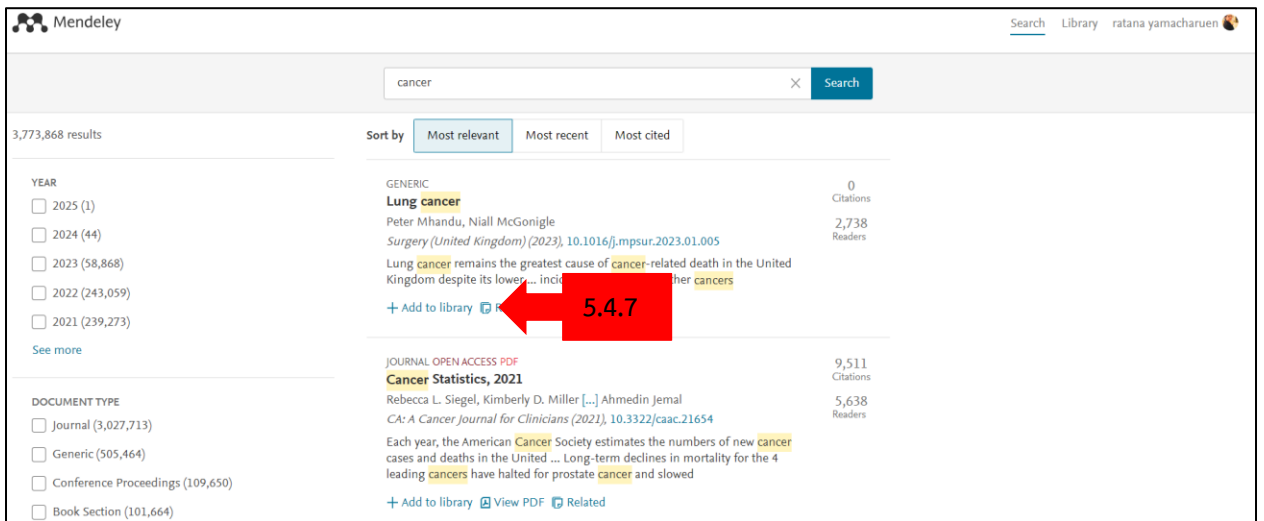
Mendeley

Search Library ratana yamacharuen

cancer

Search

3,773,868 results

YEAR

2025 (1)

2024 (44)

2023 (58,868)

2022 (243,059)

2021 (239,273)

See more

DOCUMENT TYPE

Journal (3,027,713)

Generic (505,464)

Conference Proceedings (109,650)

Book Section (101,664)

Sort by Most relevant Most recent Most cited

GENERIC
Lung cancer
Peter Mhandu, Niall McGonigle
Surgery (United Kingdom) (2023), 10.1016/j.mpsur.2023.01.005
Lung cancer remains the greatest cause of cancer-related death in the United Kingdom despite its lower ... inci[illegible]ther cancers

0
Citations
2,738
Readers

+ Add to library R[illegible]

5.4.7

JOURNAL OPEN ACCESS PDF
Cancer Statistics, 2021
Rebecca L. Siegel, Kimberly D. Miller [...] Ahmedin Jemal
CA: A Cancer Journal for Clinicians (2021), 10.3322/caac.21654
Each year, the American Cancer Society estimates the numbers of new cancer cases and deaths in the United ... Long-term declines in mortality for the 4 leading cancers have halted for prostate cancer and slowed

9,511
Citations
5,638
Readers

+ Add to library View PDF Related